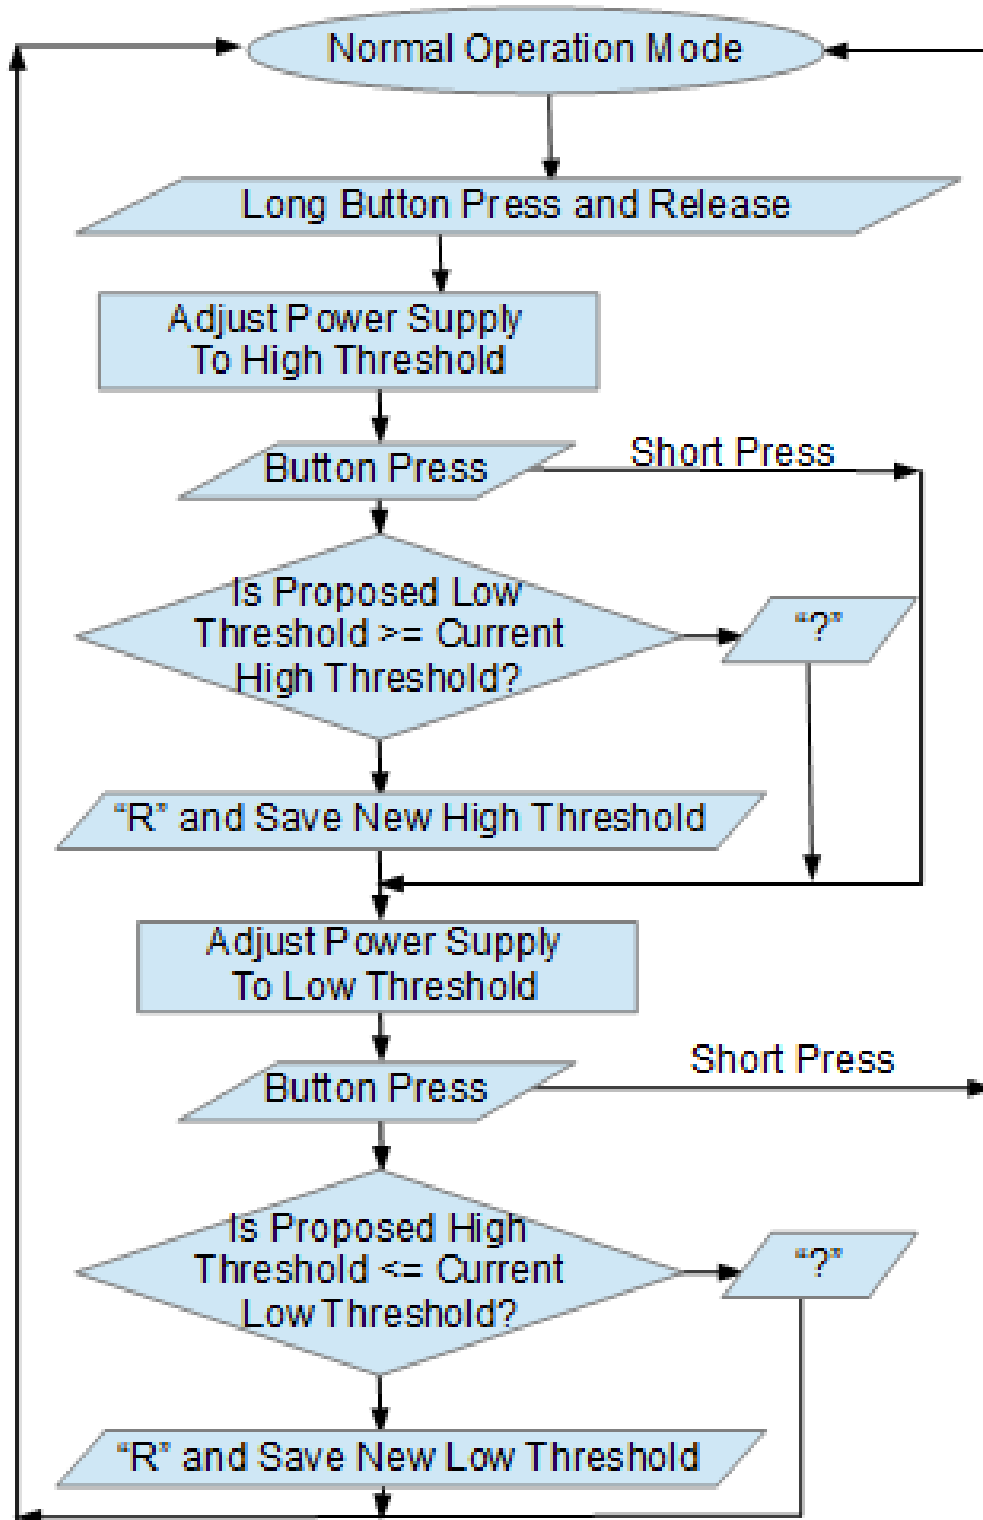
Normal Operation Mode

Long Button Press and Release

Adjust Power Supply To High Threshold

Button Press

Short Press

Is Proposed Low Threshold >= Current High Threshold?

“?”

“R” and Save New High Threshold

Adjust Power Supply To Low Threshold

Button Press

Short Press

Is Proposed High Threshold <= Current Low Threshold?

“?”

“R” and Save New Low Threshold